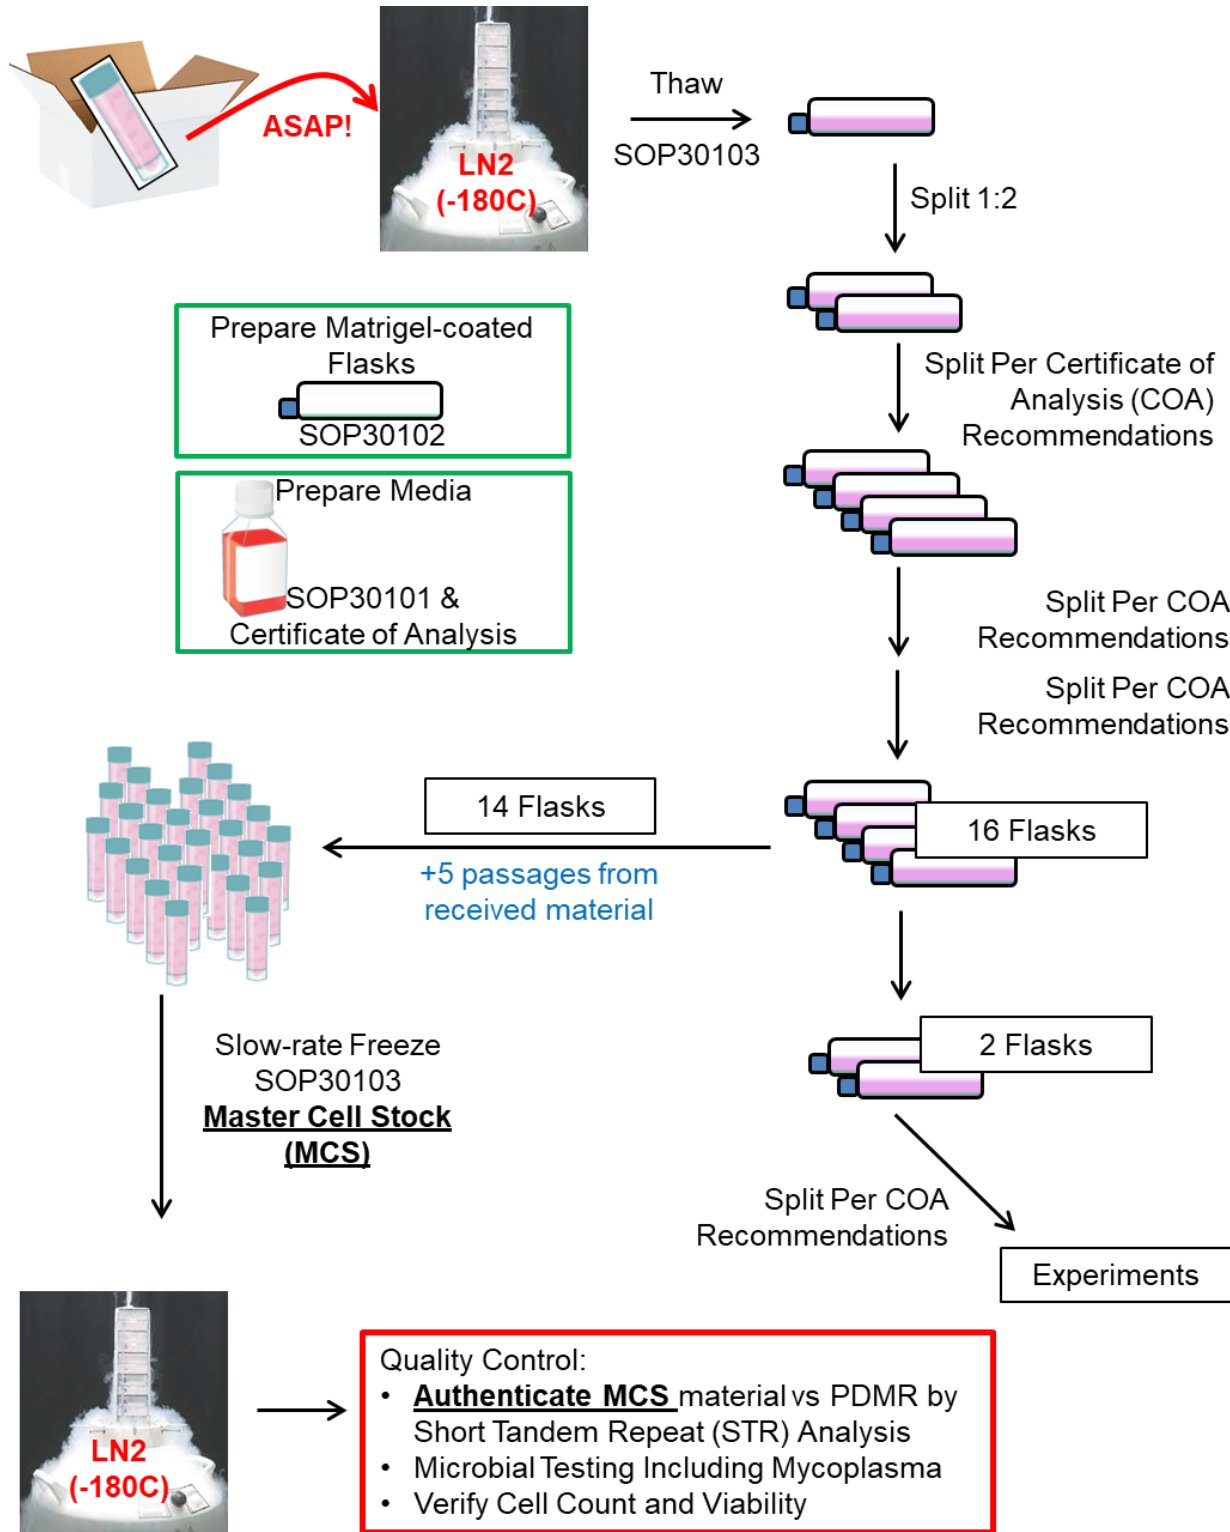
ASAP!

LN2 (-180C)

Thaw

SOP30103

Split 1:2

Prepare Matrigel-coated Flasks

SOP30102

Split Per Certificate of Analysis (COA) Recommendations

Prepare Media

SOP30101 & Certificate of Analysis

Split Per COA Recommendations

Split Per COA Recommendations

14 Flasks

+5 passages from received material

16 Flasks

Slow-rate Freeze SOP30103 **Master Cell Stock (MCS)**

2 Flasks

Split Per COA Recommendations

Experiments

LN2 (-180C)

Quality Control:
• **Authenticate MCS** material vs PDMR by Short Tandem Repeat (STR) Analysis
• Microbial Testing Including Mycoplasma
• Verify Cell Count and Viability